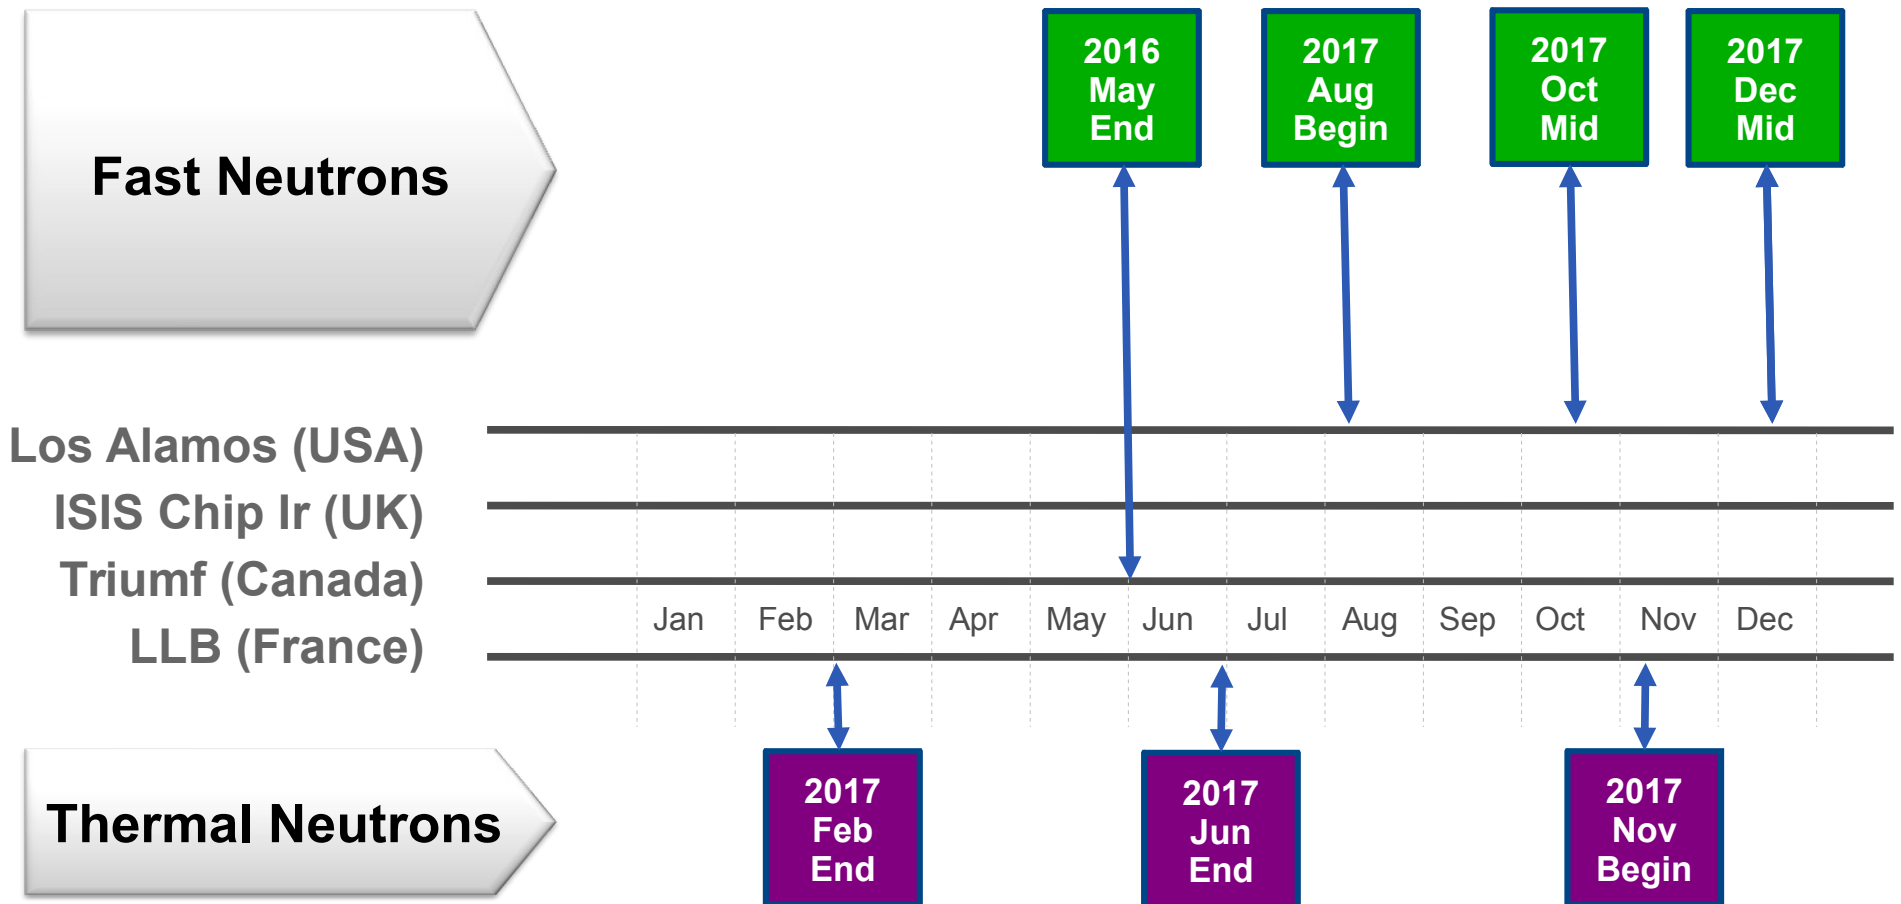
Fast Neutrons

2016 May End

2017 Aug Begin

2017 Oct Mid

2017 Dec Mid

Los Alamos (USA)

ISIS Chip Ir (UK)

Triumf (Canada)

LLB (France)

Jan Feb Mar Apr May Jun Jul Aug Sep Oct Nov Dec

Thermal Neutrons

2017 Feb End

2017 Jun End

2017 Nov Begin